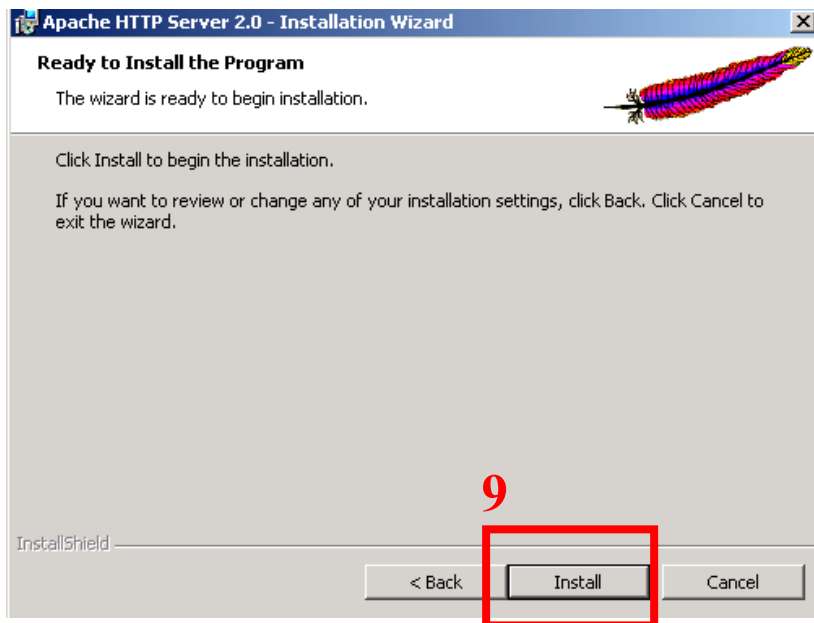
Apache HTTP Server 2.0 - Installation Wizard

Ready to Install the Program

The wizard is ready to begin installation.

Click Install to begin the installation.

If you want to review or change any of your installation settings, click Back. Click Cancel to exit the wizard.

9

InstallShield

< Back

Install

Cancel